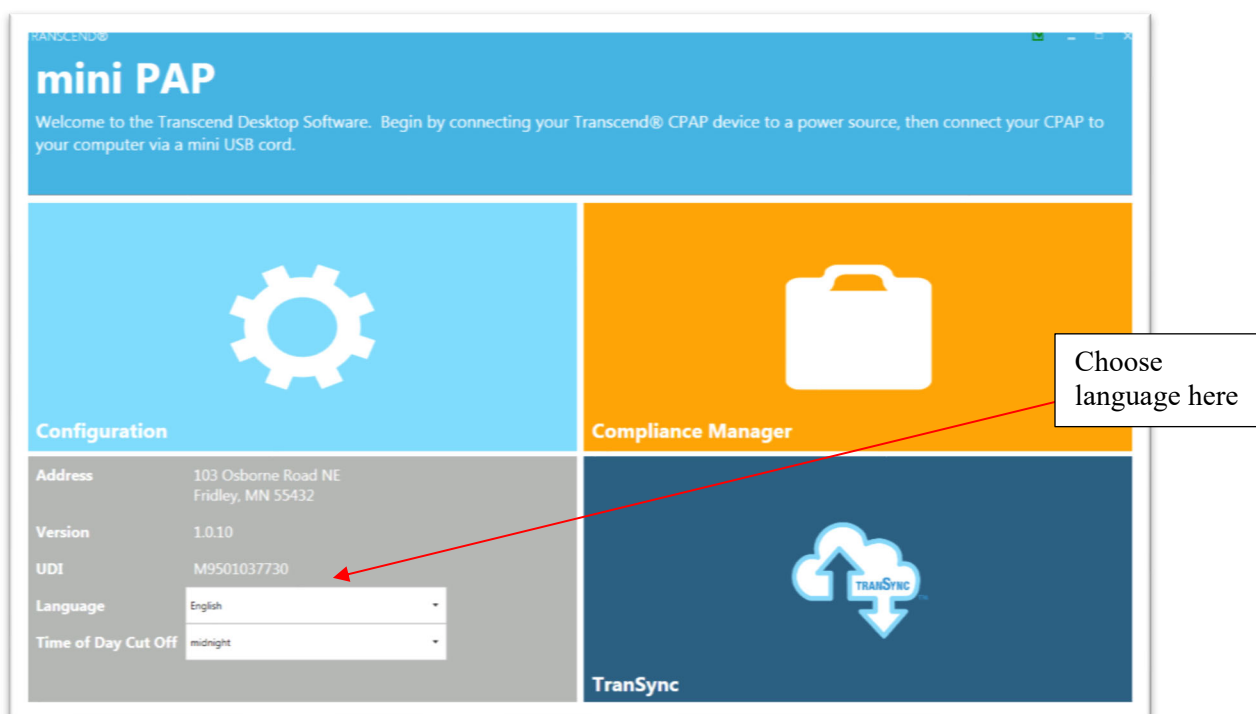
RANSCEND®

mini PAP

Welcome to the Transcend Desktop Software. Begin by connecting your Transcend® CPAP device to a power source, then connect your CPAP to your computer via a mini USB cord.

Configuration

Compliance Manager

Choose language here

Address 103 Osborne Road NE Fridley, MN 55432

Version 1.0.10

UDI M9501037730

Language English

Time of Day Cut Off midnight

TRANSYNC

TranSync